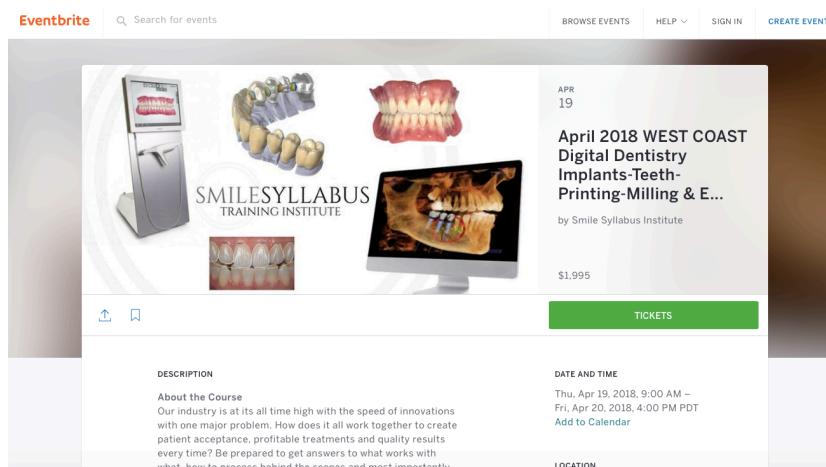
Eventbrite Search for events BROWSE EVENTS HELP SIGN IN CREATE EVENT

SMILESYLLABUS
TRAINING INSTITUTE

APR
19

April 2018 WEST COAST Digital Dentistry Implants-Teeth-Printing-Milling & E...

by Smile Syllabus Institute

$1,995

TICKETS

DESCRIPTION

About the Course
Our industry is at its all time high with the speed of innovations with one major problem. How does it all work together to create patient acceptance, profitable treatments and quality results every time? Be prepared to get answers to what works with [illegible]

DATE AND TIME

Thu, Apr 19, 2018, 9:00 AM – Fri, Apr 20, 2018, 4:00 PM PDT
Add to Calendar

LOCATION